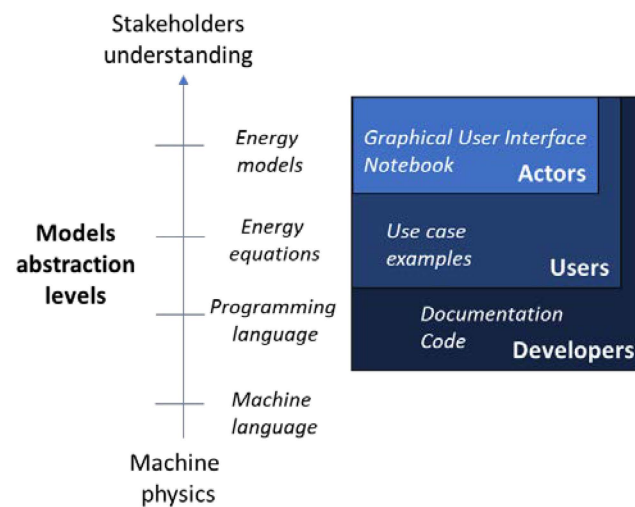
Stakeholders understanding

Models abstraction levels

Energy models

Energy equations

Programming language

Machine language

Machine physics

Graphical User Interface
Notebook
Actors

Use case examples
Users

Documentation
Code
Developers